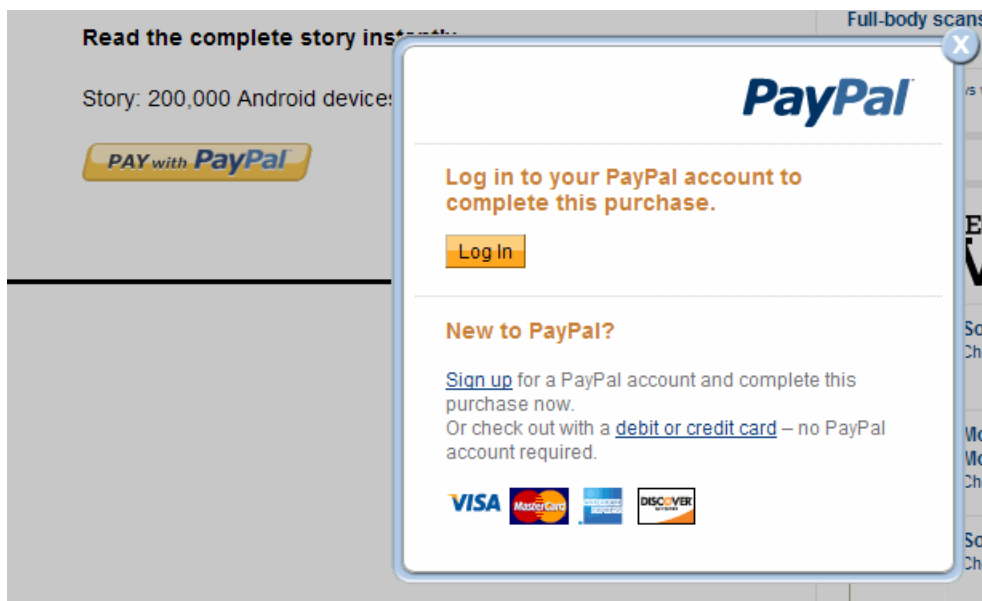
Read the complete story inst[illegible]

Story: 200,000 Android devices

PAY with PayPal

Full-body scans

PayPal

Log in to your PayPal account to complete this purchase.

Log In

New to PayPal?

Sign up for a PayPal account and complete this purchase now.
Or check out with a debit or credit card – no PayPal account required.

VISA MasterCard DISCOVER

X